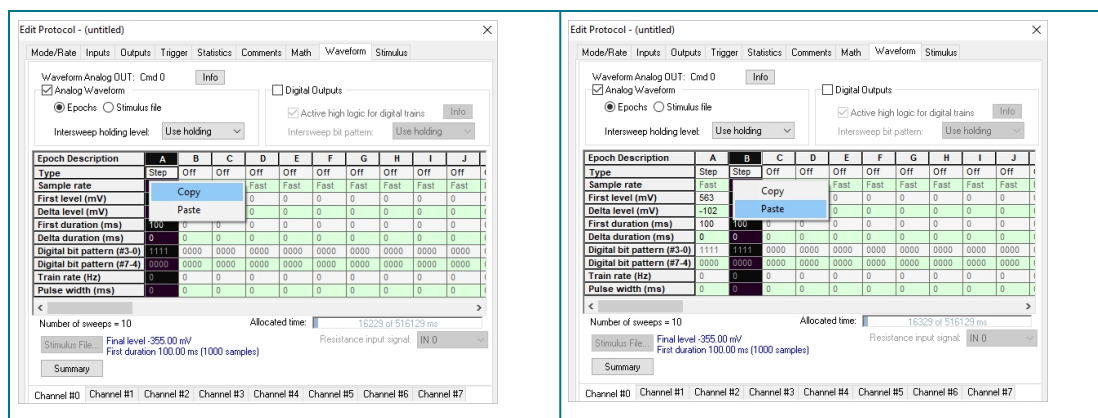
Edit Protocol - (untitled)

Mode/Rate | Inputs | Outputs | Trigger | Statistics | Comments | Math | Waveform | Stimulus

Waveform Analog OUT: Cmd 0 Info

Analog Waveform

Epochs Stimulus file

Intersweep holding level: Use holding

Digital Outputs

Active high logic for digital trains Info

Intersweep bit pattern: Use holding

| Epoch Description | A | B | C | D | E | F | G | H | I | J |
|---|---|---|---|---|---|---|---|---|---|---|
| Type | Step | Off | Off | Off | Off | Off | Off | Off | Off | Off |
| Sample rate | | | | Fast | Fast | Fast | Fast | Fast | Fast | Fast |
| First level (mV) | | | | 0 | 0 | 0 | 0 | 0 | 0 | 0 |
| Delta level (mV) | | | | 0 | 0 | 0 | 0 | 0 | 0 | 0 |
| First duration (ms) | 100 | | | 0 | 0 | 0 | 0 | 0 | 0 | 0 |
| Delta duration (ms) | 0 | 0 | 0 | 0 | 0 | 0 | 0 | 0 | 0 | 0 |
| Digital bit pattern (#3-0) | 1111 | 0000 | 0000 | 0000 | 0000 | 0000 | 0000 | 0000 | 0000 | 0000 |
| Digital bit pattern (#7-4) | 0000 | 0000 | 0000 | 0000 | 0000 | 0000 | 0000 | 0000 | 0000 | 0000 |
| Train rate (Hz) | 0 | 0 | 0 | 0 | 0 | 0 | 0 | 0 | 0 | 0 |
| Pulse width (ms) | 0 | 0 | 0 | 0 | 0 | 0 | 0 | 0 | 0 | 0 |

Copy
Paste

Number of sweeps = 10

Allocated time: 16229 of 516129 ms

Stimulus File... Final level -355.00 mV
First duration 100.00 ms (1000 samples)

Resistance input signal: IN 0

Summary

Channel #0 | Channel #1 | Channel #2 | Channel #3 | Channel #4 | Channel #5 | Channel #6 | Channel #7

Edit Protocol - (untitled)

Mode/Rate | Inputs | Outputs | Trigger | Statistics | Comments | Math | Waveform | Stimulus

Waveform Analog OUT: Cmd 0 Info

Analog Waveform

Epochs Stimulus file

Intersweep holding level: Use holding

Digital Outputs

Active high logic for digital trains Info

Intersweep bit pattern: Use holding

| Epoch Description | A | B | C | D | E | F | G | H | I | J |
|---|---|---|---|---|---|---|---|---|---|---|
| Type | Step | Step | Off | Off | Off | Off | Off | Off | Off | Off |
| Sample rate | Fast | | | | Fast | Fast | Fast | Fast | Fast | Fast |
| First level (mV) | 563 | | | | 0 | 0 | 0 | 0 | 0 | 0 |
| Delta level (mV) | -102 | | | | 0 | 0 | 0 | 0 | 0 | 0 |
| First duration (ms) | 100 | 100 | 0 | 0 | 0 | 0 | 0 | 0 | 0 | 0 |
| Delta duration (ms) | 0 | 0 | 0 | 0 | 0 | 0 | 0 | 0 | 0 | 0 |
| Digital bit pattern (#3-0) | 1111 | 1111 | 0000 | 0000 | 0000 | 0000 | 0000 | 0000 | 0000 | 0000 |
| Digital bit pattern (#7-4) | 0000 | 0000 | 0000 | 0000 | 0000 | 0000 | 0000 | 0000 | 0000 | 0000 |
| Train rate (Hz) | 0 | 0 | 0 | 0 | 0 | 0 | 0 | 0 | 0 | 0 |
| Pulse width (ms) | 0 | 0 | 0 | 0 | 0 | 0 | 0 | 0 | 0 | 0 |

Copy
Paste

Number of sweeps = 10

Allocated time: 16329 of 516129 ms

Stimulus File... Final level -355.00 mV
First duration 100.00 ms (1000 samples)

Resistance input signal: IN 0

Summary

Channel #0 | Channel #1 | Channel #2 | Channel #3 | Channel #4 | Channel #5 | Channel #6 | Channel #7